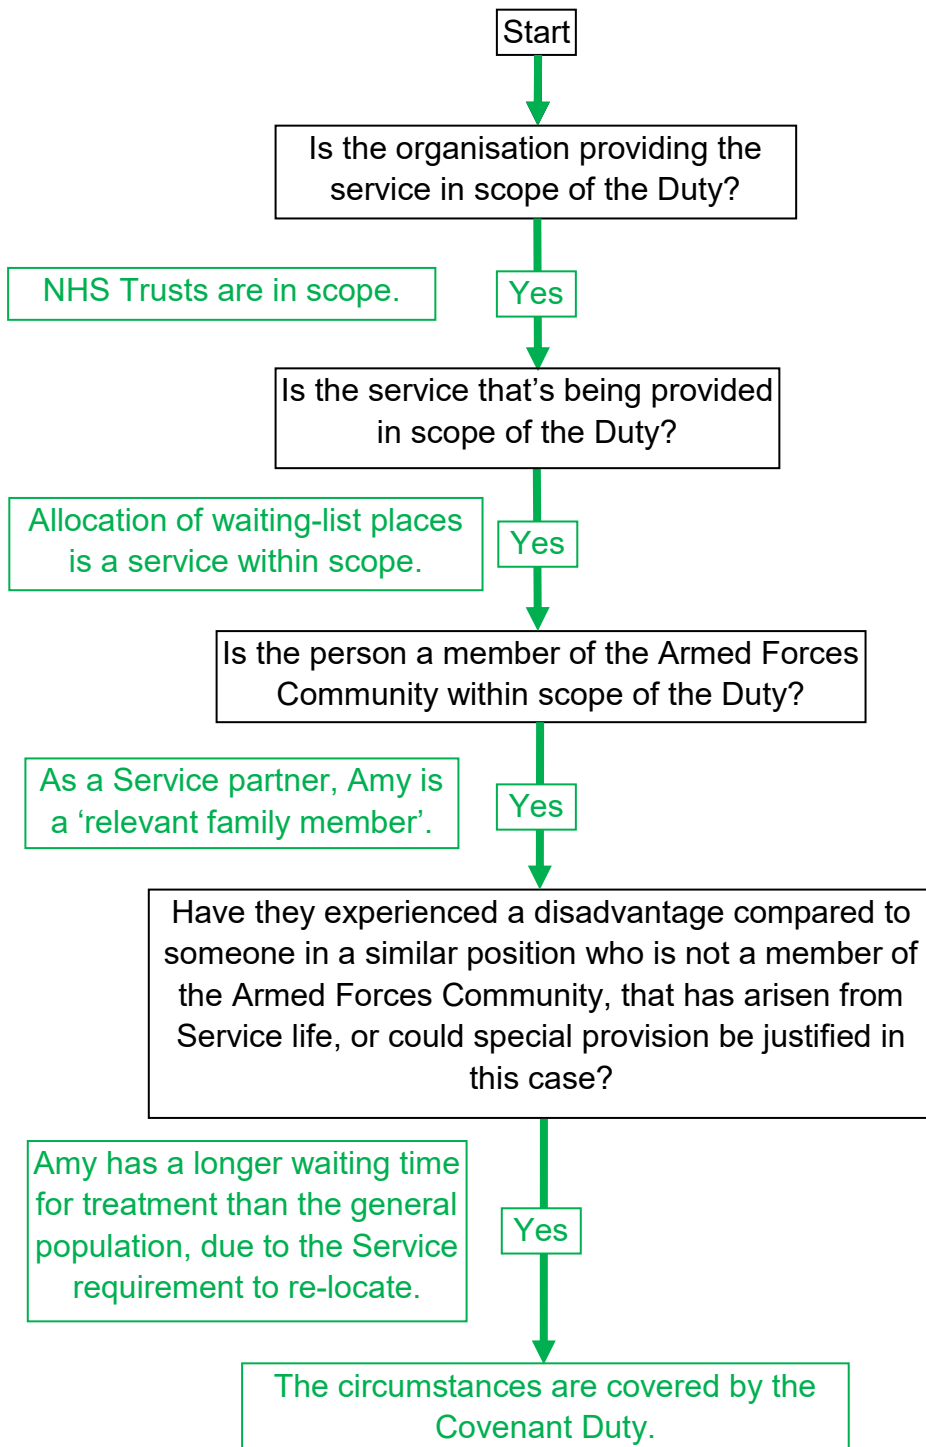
Start

Is the organisation providing the service in scope of the Duty?

NHS Trusts are in scope.

Yes

Is the service that’s being provided in scope of the Duty?

Allocation of waiting-list places is a service within scope.

Yes

Is the person a member of the Armed Forces Community within scope of the Duty?

As a Service partner, Amy is a ‘relevant family member’.

Yes

Have they experienced a disadvantage compared to someone in a similar position who is not a member of the Armed Forces Community, that has arisen from Service life, or could special provision be justified in this case?

Amy has a longer waiting time for treatment than the general population, due to the Service requirement to re-locate.

Yes

The circumstances are covered by the Covenant Duty.